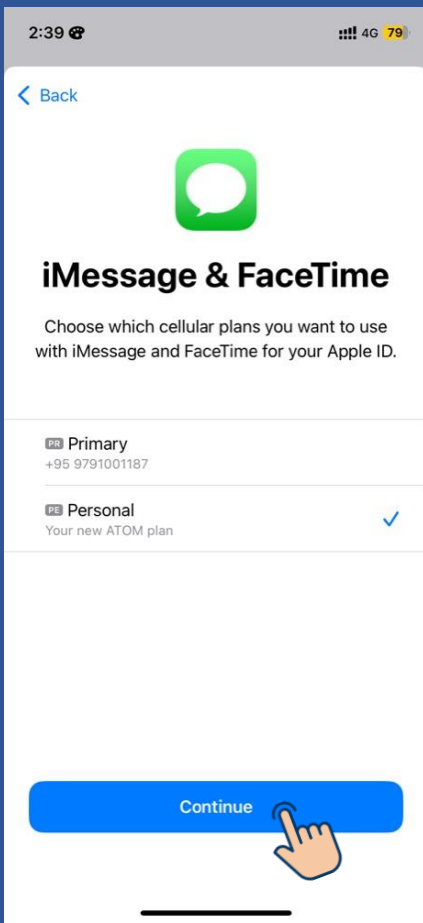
2:39

4G 79

< Back

iMessage & FaceTime

Choose which cellular plans you want to use with iMessage and FaceTime for your Apple ID.

PR Primary
+95 9791001187

PE Personal
Your new ATOM plan

Continue